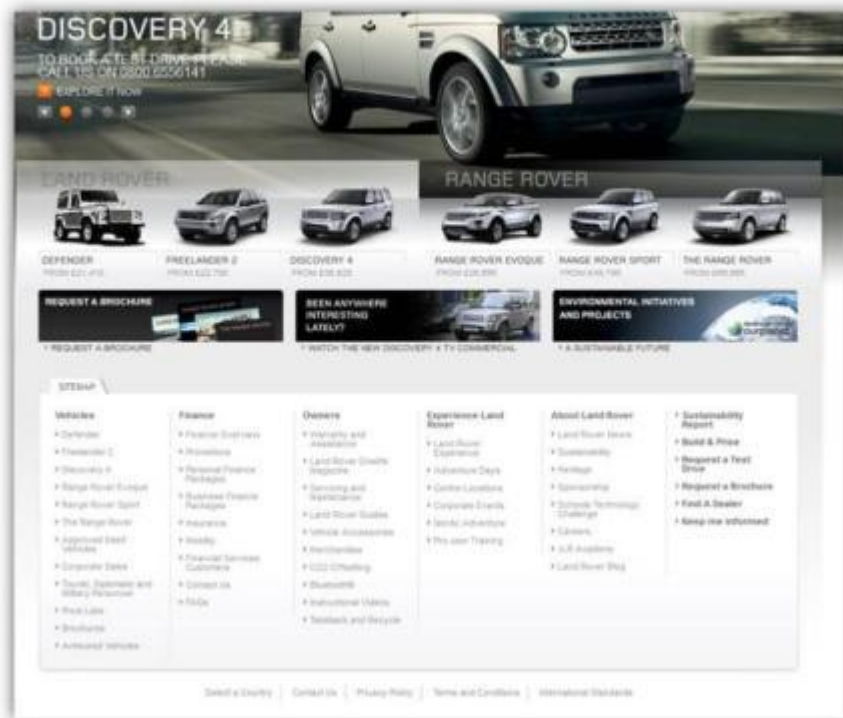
DISCOVERY 4

TO BOOK A TEST DRIVE PLEASE CALL US ON 0800 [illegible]

EXPLORE IT NOW

LAND ROVER

RANGE ROVER

DEFENDER
FROM £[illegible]

FREELANDER 2
FROM £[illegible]

DISCOVERY 4
FROM £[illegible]

RANGE ROVER EVOQUE
FROM £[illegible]

RANGE ROVER SPORT
FROM £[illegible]

THE RANGE ROVER
FROM £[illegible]

REQUEST A BROCHURE

BEEN ANYWHERE INTERESTING LATELY?

ENVIRONMENTAL INITIATIVES AND PROJECTS

REQUEST A BROCHURE

WATCH THE NEW DISCOVERY 4 TV COMMERCIAL

A SUSTAINABLE FUTURE

SITEMAP

Vehicles
Defender
Freelander 2
Discovery 4
Range Rover Evoque
Range Rover Sport
The Range Rover
Approved Used Vehicles
Corporate Sales
Tourist, Diplomatic and Military Personnel
Price Lists
Brochures
Armoured Vehicles

Finance
Finance Overview
Promotions
Personal Finance Packages
Business Finance Packages
Insurance
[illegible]
Financial Services Customers
Contact Us
FAQs

Owners
Warranty and Assistance
Land Rover Onelife Magazine
Servicing and Maintenance
Land Rover Guides
Vehicle Accessories
Merchandise
CO2 Offsetting
Bluetooth®
Instructional Videos
Takeback and Recycle

Experience Land Rover
Land Rover Experience
Adventure Days
Centre Locations
Corporate Events
Worldwide Adventure
Pro-user Training

About Land Rover
Land Rover News
Sustainability
Heritage
Sponsorship
Schools Technology Challenge
Careers
JLR Academy
Land Rover Blog

Sustainability Report
Build & Price
Request a Test Drive
Request a Brochure
Find A Dealer
Keep me informed

Select a Country | Contact Us | Privacy Policy | Terms and Conditions | International Standards